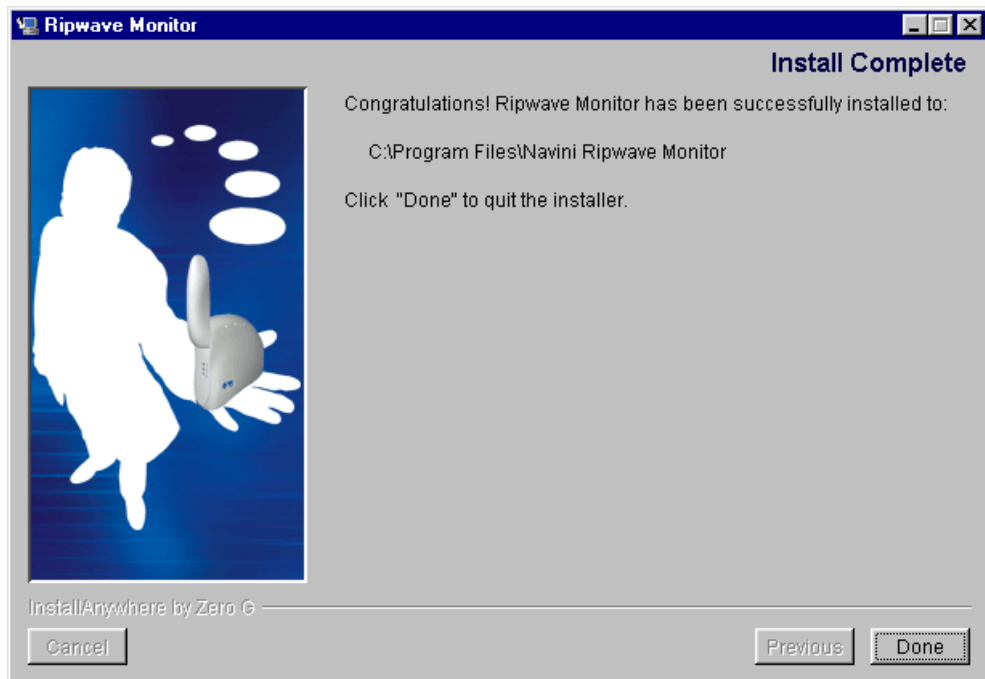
Ripwave Monitor

Install Complete

Congratulations! Ripwave Monitor has been successfully installed to:

C:\Program Files\Navini Ripwave Monitor

Click "Done" to quit the installer.

InstallAnywhere by Zero G

Cancel

Previous

Done